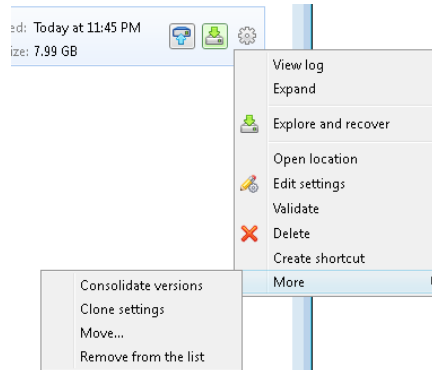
ed: Today at 11:45 PM
ize: 7.99 GB

View log
Expand
Explore and recover
Open location
Edit settings
Validate
Delete
Create shortcut
More

Consolidate versions
Clone settings
Move...
Remove from the list